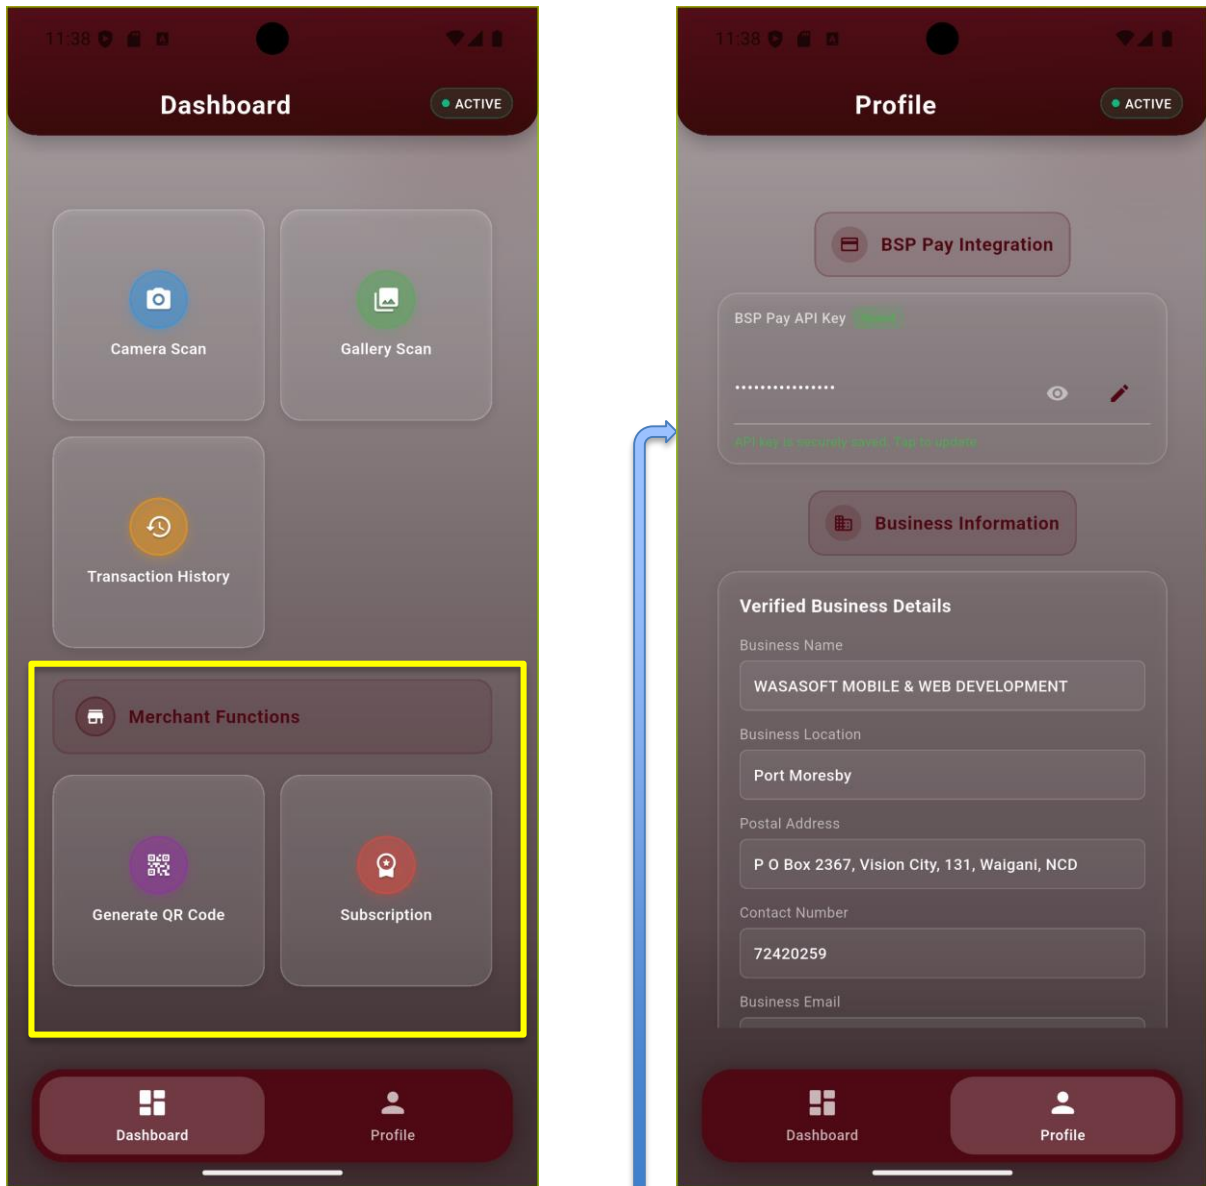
11:38

Dashboard

ACTIVE

Camera Scan

Gallery Scan

Transaction History

Merchant Functions

Generate QR Code

Subscription

Dashboard

Profile

11:38

Profile

ACTIVE

BSP Pay Integration

BSP Pay API Key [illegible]

••••••••••••••••

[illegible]

Business Information

Verified Business Details

Business Name

WASASOFT MOBILE & WEB DEVELOPMENT

Business Location

Port Moresby

Postal Address

P O Box 2367, Vision City, 131, Waigani, NCD

Contact Number

72420259

Business Email

Dashboard

Profile